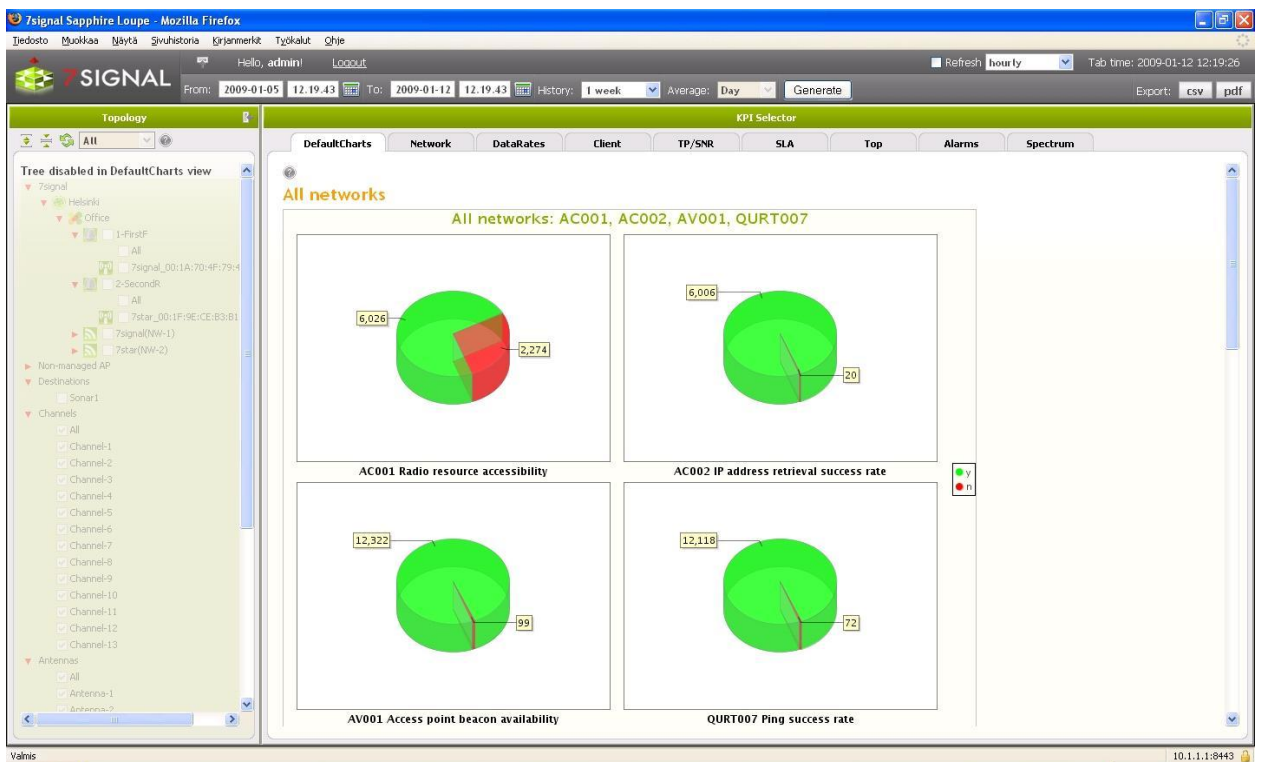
7signal Sapphire Loupe - Mozilla Firefox

Tiedosto Muokkaa Näytä Sivuhistoria Kirjanmerkit Työkalut Ohje

7SIGNAL

Hello, admin! Logout

Refresh hourly

Tab time: 2009-01-12 12:19:26

From: 2009-01-05 12.19.43 To: 2009-01-12 12.19.43 History: 1 week Average: Day Generate

Export: csv pdf

Topology

All

Tree disabled in DefaultCharts view

7signal
Helsinki
Office
1-FirstF
All
7signal_00:1A:70:4F:79:4
2-SecondR
All
7star_00:1F:9E:CE:B3:B1
7signal(NW-1)
7star(NW-2)
Non-managed AP
Destinations
Sonar1
Channels
All
Channel-1
Channel-2
Channel-3
Channel-4
Channel-5
Channel-6
Channel-7
Channel-8
Channel-9
Channel-10
Channel-11
Channel-12
Channel-13
Antennas
All
Antenna-1
Antenna-2

KPI Selector

DefaultCharts | Network | DataRates | Client | TP/SNR | SLA | Top | Alarms | Spectrum

All networks

All networks: AC001, AC002, AV001, QURT007

6,026
2,274
AC001 Radio resource accessibility

6,006
20
AC002 IP address retrieval success rate

y
n

12,322
99
AV001 Access point beacon availability

12,118
72
QURT007 Ping success rate

Valmis

10.1.1.1:8443